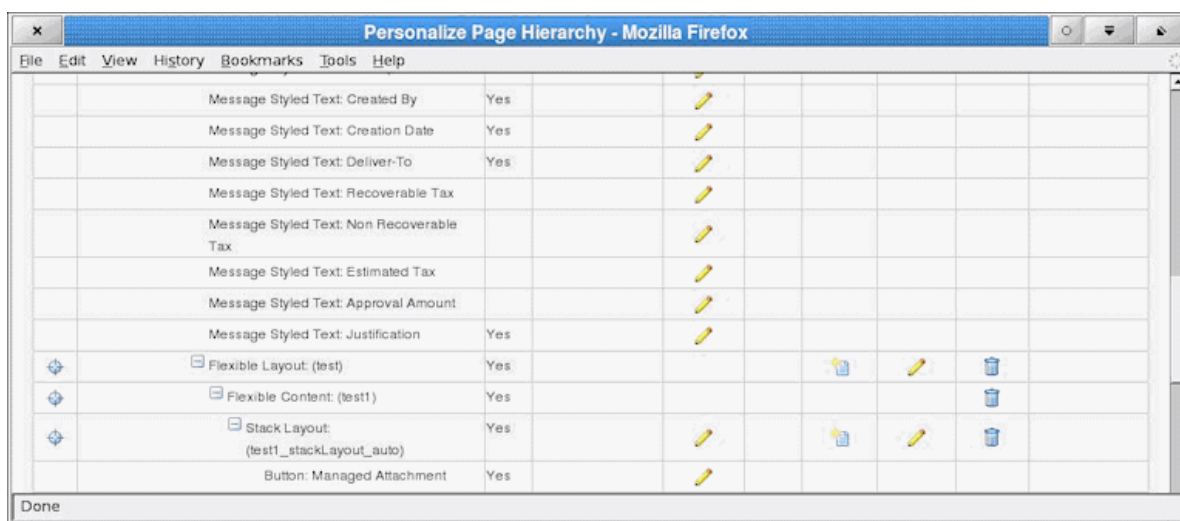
Personalize Page Hierarchy - Mozilla Firefox

File Edit View History Bookmarks Tools Help

| | | | | | | | | |
|---|---|---|---|---|---|---|---|---|
| | Message Styled Text: Created By | Yes | | | | | | |
| | Message Styled Text: Creation Date | Yes | | | | | | |
| | Message Styled Text: Deliver-To | Yes | | | | | | |
| | Message Styled Text: Recoverable Tax | | | | | | | |
| | Message Styled Text: Non Recoverable Tax | | | | | | | |
| | Message Styled Text: Estimated Tax | | | | | | | |
| | Message Styled Text: Approval Amount | | | | | | | |
| | Message Styled Text: Justification | Yes | | | | | | |
| | Flexible Layout: (test) | Yes | | | | | | |
| | Flexible Content: (test1) | Yes | | | | | | |
| | Stack Layout: (test1_stackLayout_auto) | Yes | | | | | | |
| | Button: Managed Attachment | Yes | | | | | | |

Done